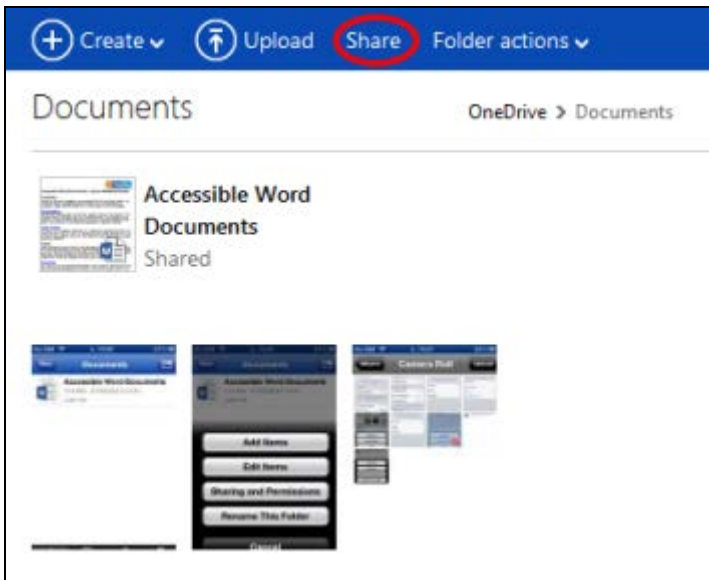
Create Upload Share Folder actions

Documents

OneDrive > Documents

Accessible Word Documents
Shared

Documents
Accessible Word Documents

Documents
Accessible Word Documents
Add Items
Edit Items
Sharing and Permissions
Rename This Folder
Cancel

Camera Roll